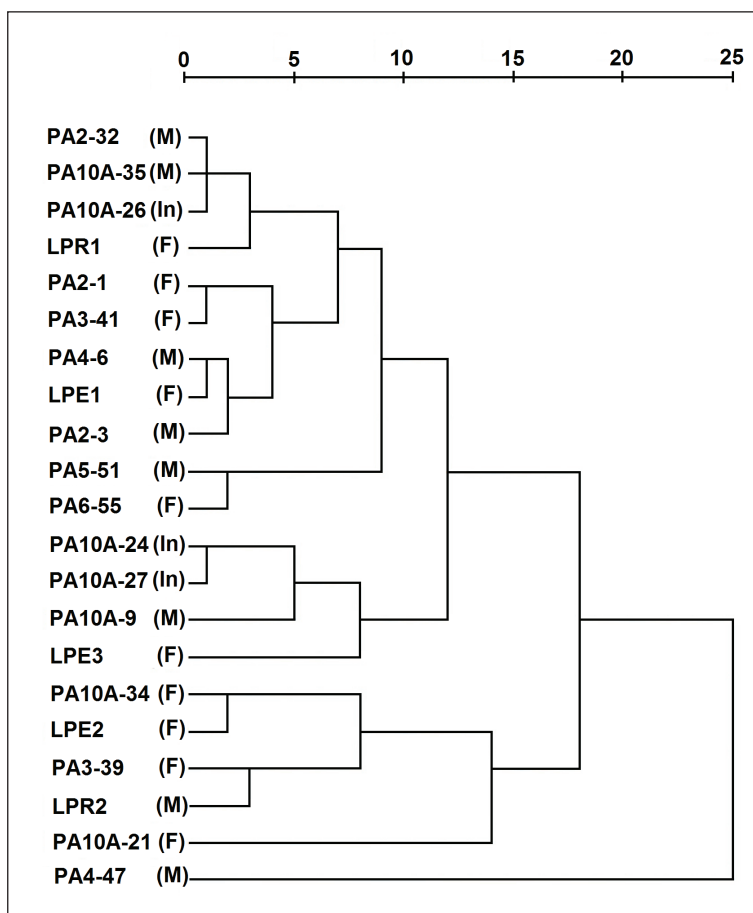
0 5 10 15 20 25

PA2-32 (M)
PA10A-35 (M)
PA10A-26 (In)
LPR1 (F)
PA2-1 (F)
PA3-41 (F)
PA4-6 (M)
LPE1 (F)
PA2-3 (M)
PA5-51 (M)
PA6-55 (F)
PA10A-24 (In)
PA10A-27 (In)
PA10A-9 (M)
LPE3 (F)
PA10A-34 (F)
LPE2 (F)
PA3-39 (F)
LPR2 (M)
PA10A-21 (F)
PA4-47 (M)